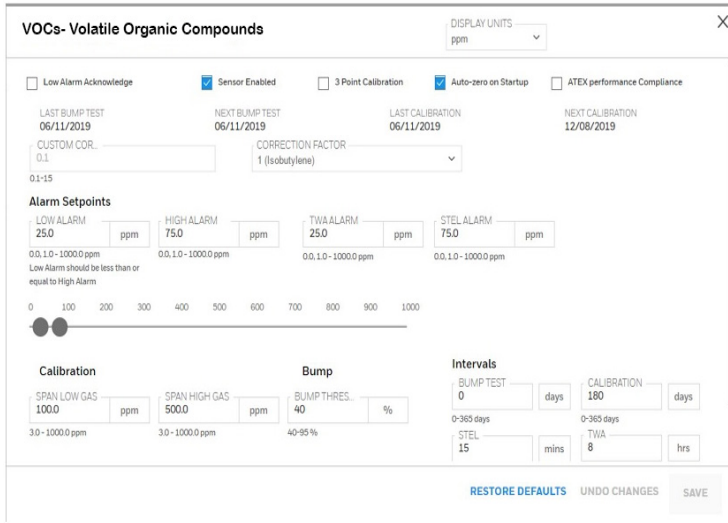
VOCs- Volatile Organic Compounds

DISPLAY UNITS
ppm

×

Low Alarm Acknowledge
Sensor Enabled
3 Point Calibration
Auto-zero on Startup
ATEX performance Compliance

LAST BUMP TEST
06/11/2019

NEXT BUMP TEST
06/11/2019

LAST CALIBRATION
06/11/2019

NEXT CALIBRATION
12/08/2019

CUSTOM COR...
0.1

0.1-15

CORRECTION FACTOR
1 (Isobutylene)

Alarm Setpoints

LOW ALARM
25.0
ppm
0.0, 1.0 - 1000.0 ppm
Low Alarm should be less than or equal to High Alarm

HIGH ALARM
75.0
ppm
0.0, 1.0 - 1000.0 ppm

TWA ALARM
25.0
ppm
0.0, 1.0 - 1000.0 ppm

STEL ALARM
75.0
ppm
0.0, 1.0 - 1000.0 ppm

0 100 200 300 400 500 600 700 800 900 1000

Calibration

SPAN LOW GAS
100.0
ppm
3.0 - 1000.0 ppm

SPAN HIGH GAS
500.0
ppm
3.0 - 1000.0 ppm

Bump

BUMP THRES...
40
%
40-95 %

Intervals

BUMP TEST
0
days
0-365 days

CALIBRATION
180
days
0-365 days

STEL
15
mins

TWA
8
hrs

RESTORE DEFAULTS
UNDO CHANGES
SAVE